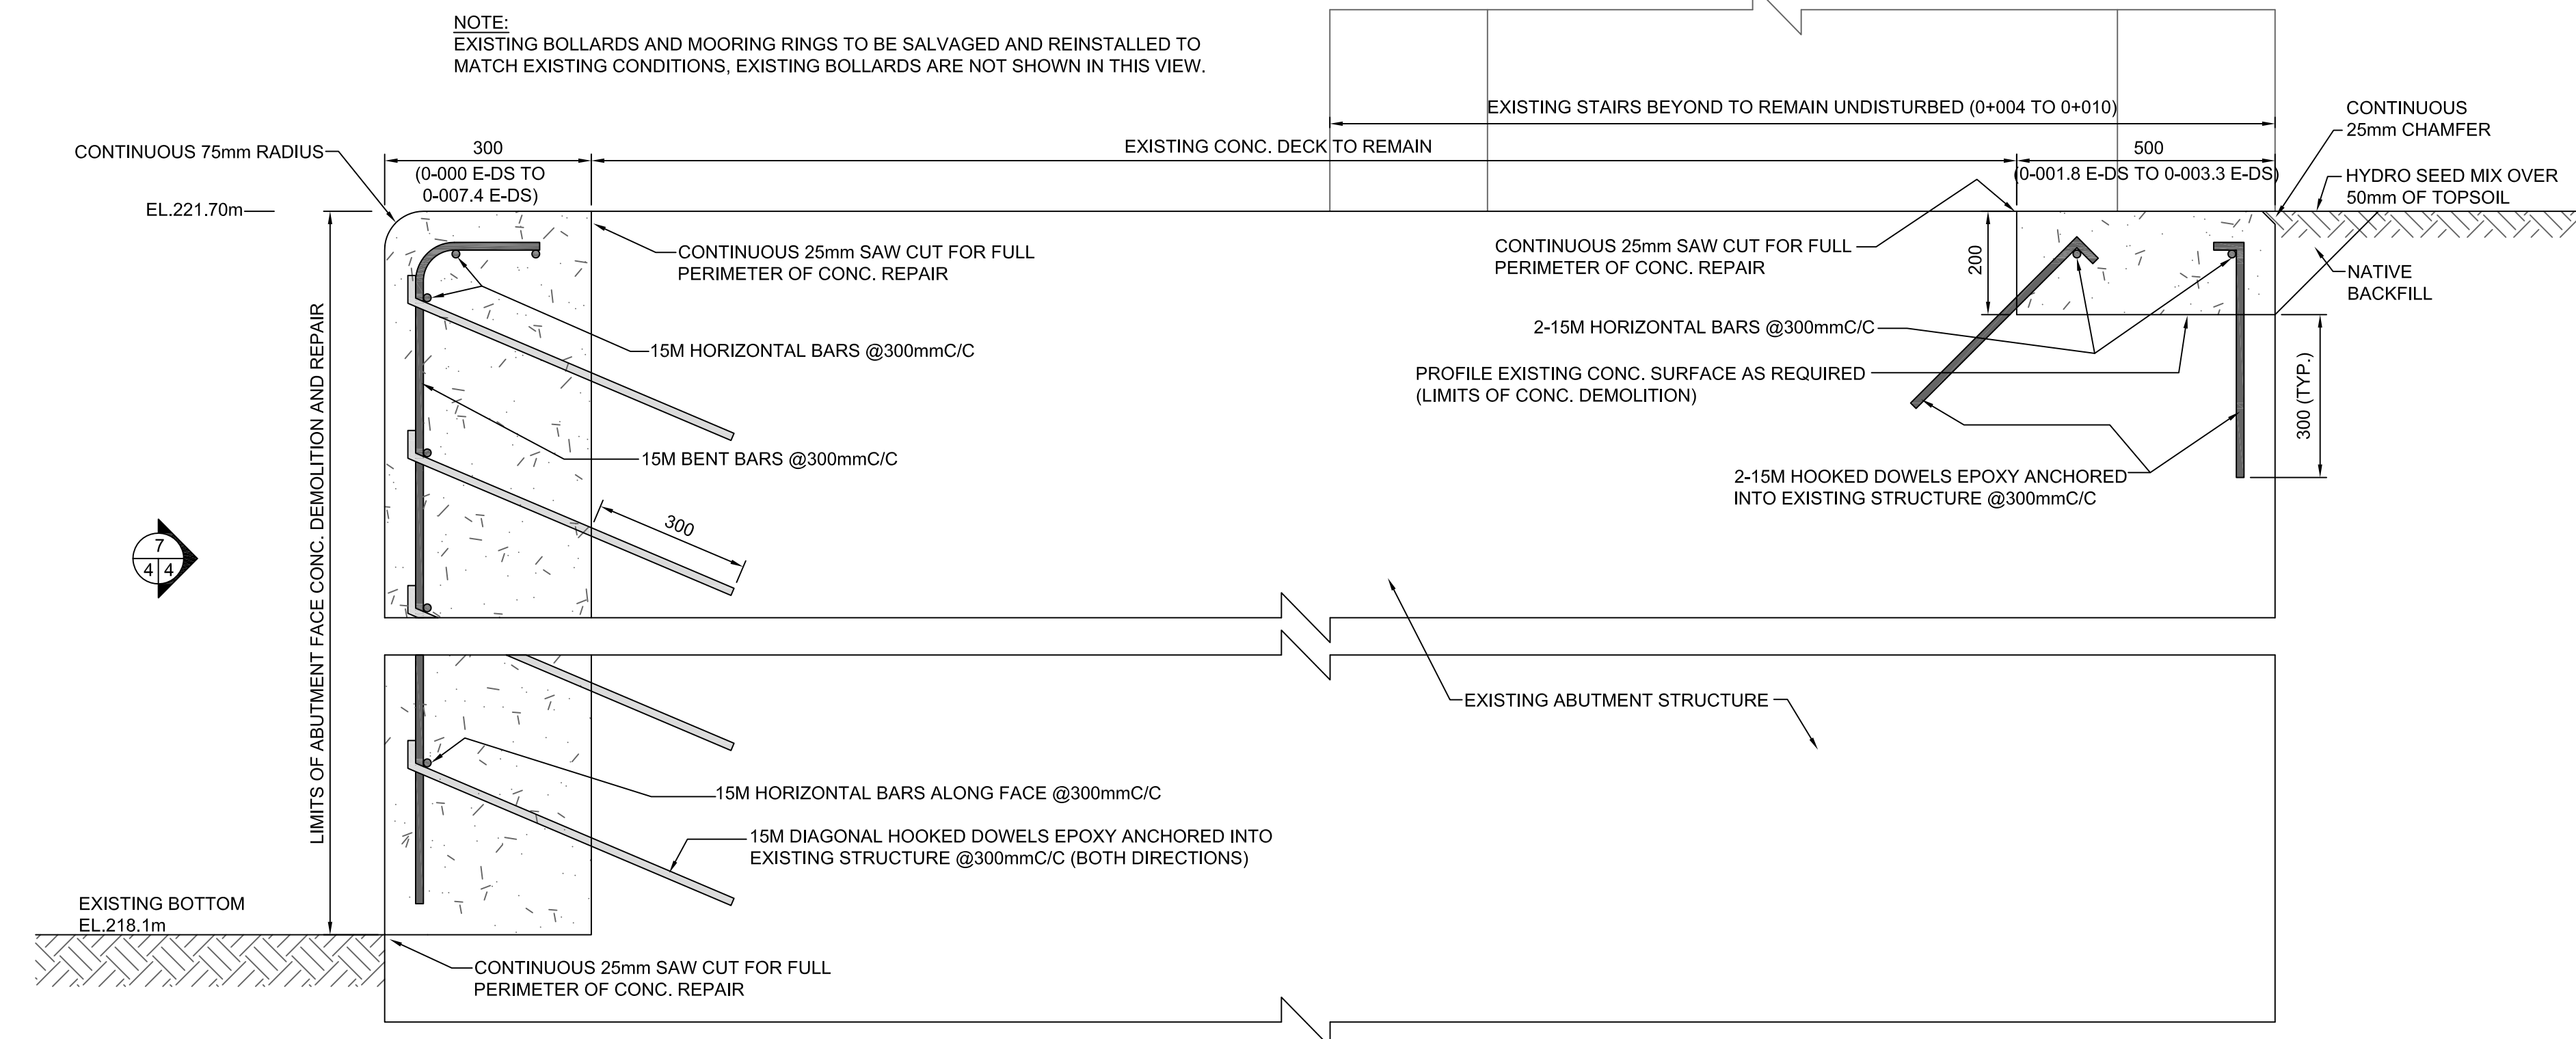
NOTE:
EXISTING BOLLARDS AND MOORING RINGS TO BE SALVAGED AND REINSTALLED TO MATCH EXISTING CONDITIONS, EXISTING BOLLARDS ARE NOT SHOWN IN THIS VIEW.

EXISTING STAIRS BEYOND TO REMAIN UNDISTURBED (0+004 TO 0+010)

CONTINUOUS 25mm CHAMFER

CONTINUOUS 75mm RADIUS

300
(0-000 E-DS TO 0-007.4 E-DS)

EXISTING CONC. DECK TO REMAIN

500
(0-001.8 E-DS TO 0-003.3 E-DS)

HYDRO SEED MIX OVER 50mm OF TOPSOIL

EL.221.70m

CONTINUOUS 25mm SAW CUT FOR FULL PERIMETER OF CONC. REPAIR

CONTINUOUS 25mm SAW CUT FOR FULL PERIMETER OF CONC. REPAIR

200

NATIVE BACKFILL

2-15M HORIZONTAL BARS @300mmC/C

15M HORIZONTAL BARS @300mmC/C

PROFILE EXISTING CONC. SURFACE AS REQUIRED (LIMITS OF CONC. DEMOLITION)

300 (TYP.)

LIMITS OF ABUTMENT FACE CONC. DEMOLITION AND REPAIR

15M BENT BARS @300mmC/C

2-15M HOOKED DOWELS EPOXY ANCHORED INTO EXISTING STRUCTURE @300mmC/C

300

7
4 4

EXISTING ABUTMENT STRUCTURE

15M HORIZONTAL BARS ALONG FACE @300mmC/C

15M DIAGONAL HOOKED DOWELS EPOXY ANCHORED INTO EXISTING STRUCTURE @300mmC/C (BOTH DIRECTIONS)

EXISTING BOTTOM
EL.218.1m

CONTINUOUS 25mm SAW CUT FOR FULL PERIMETER OF CONC. REPAIR